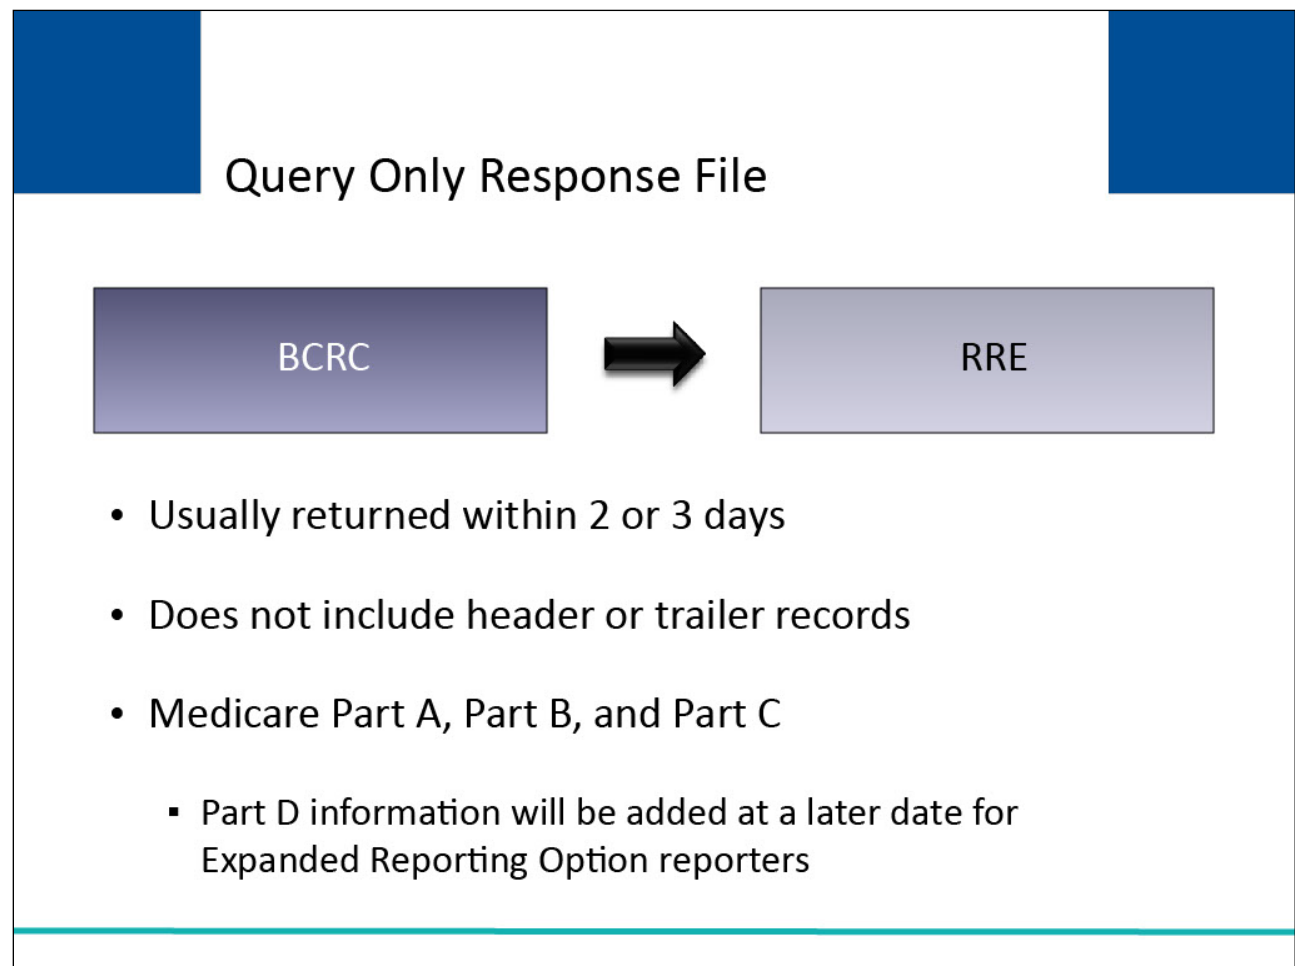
Query Only Response File

BCRC

RRE

- Usually returned within 2 or 3 days
- Does not include header or trailer records
- Medicare Part A, Part B, and Part C
  - Part D information will be added at a later date for Expanded Reporting Option reporters